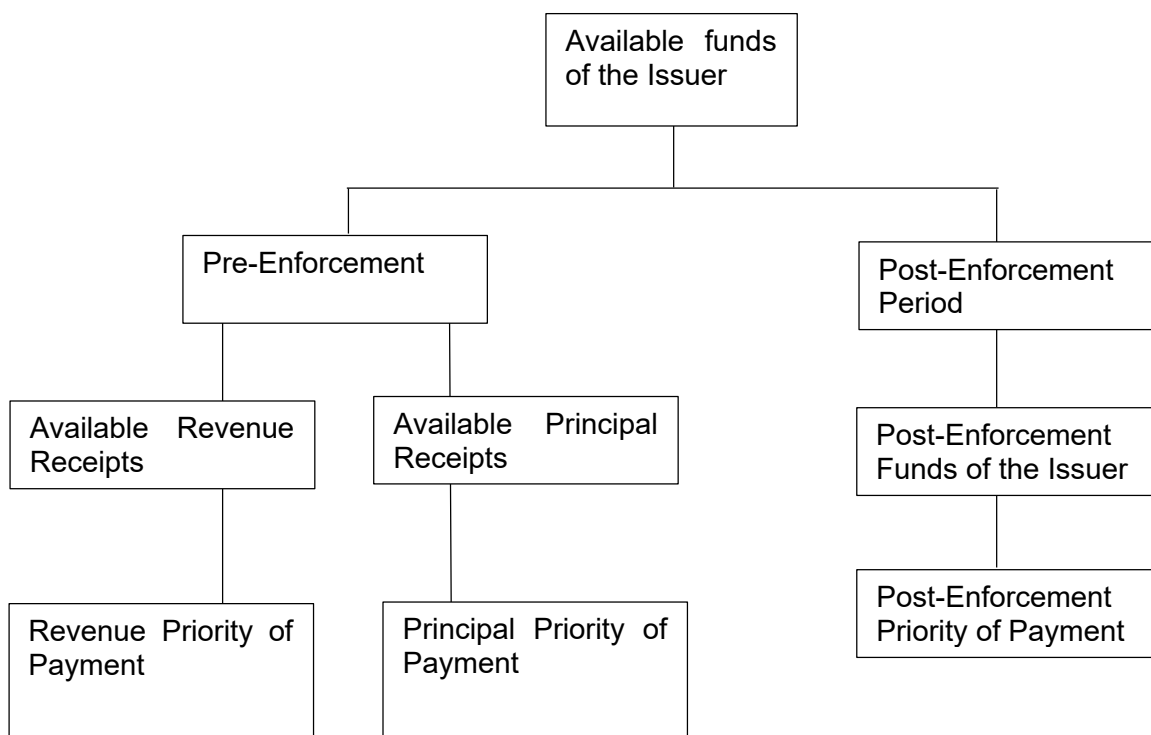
Available funds of the Issuer

Pre-Enforcement

Post-Enforcement Period

Available Revenue Receipts

Available Principal Receipts

Post-Enforcement Funds of the Issuer

Revenue Priority of Payment

Principal Priority of Payment

Post-Enforcement Priority of Payment